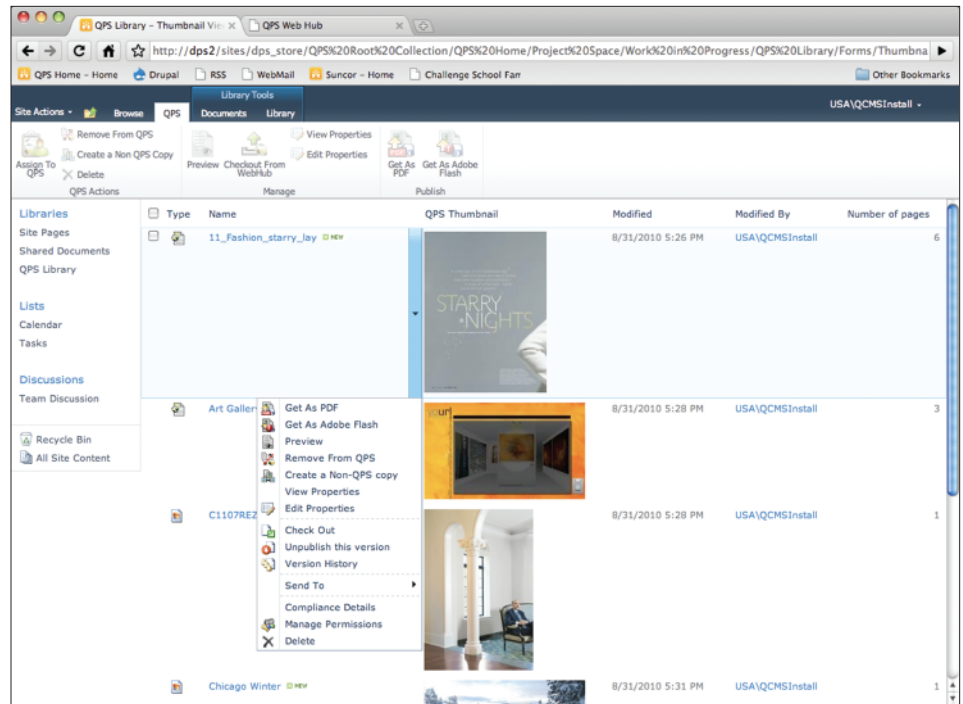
QPS Library – Thumbnail Vie ×
QPS Web Hub ×

http://dps2/sites/dps_store/QPS%20Root%20Collection/QPS%20Home/Project%20Space/Work%20in%20Progress/QPS%20Library/Forms/Thumbna

QPS Home – Home
Drupal
RSS
WebMail
Suncor – Home
Challenge School Fam
Other Bookmarks

Site Actions
Browse
QPS
Library Tools
Documents
Library
USA\QCMSInstall

Assign To QPS
Remove From QPS
Create a Non QPS Copy
Delete
QPS Actions
Preview
Checkout From WebHub
View Properties
Edit Properties
Manage
Get As PDF
Get As Adobe Flash
Publish

Libraries
Site Pages
Shared Documents
QPS Library

Lists
Calendar
Tasks

Discussions
Team Discussion

Recycle Bin
All Site Content

| | Type | Name | QPS Thumbnail | Modified | Modified By | Number of pages |
|---|---|---|---|---|---|---|
| | | 11_Fashion_starry_lay NEW | STARRY NIGHTS | 8/31/2010 5:26 PM | USA\QCMSInstall | 6 |
| | | Art Galler | your | 8/31/2010 5:28 PM | USA\QCMSInstall | 3 |
| | | C1107REZ | | 8/31/2010 5:28 PM | USA\QCMSInstall | 1 |
| | | Chicago Winter NEW | | 8/31/2010 5:31 PM | USA\QCMSInstall | 1 |

Get As PDF
Get As Adobe Flash
Preview
Remove From QPS
Create a Non-QPS copy
View Properties
Edit Properties
Check Out
Unpublish this version
Version History
Send To
Compliance Details
Manage Permissions
Delete